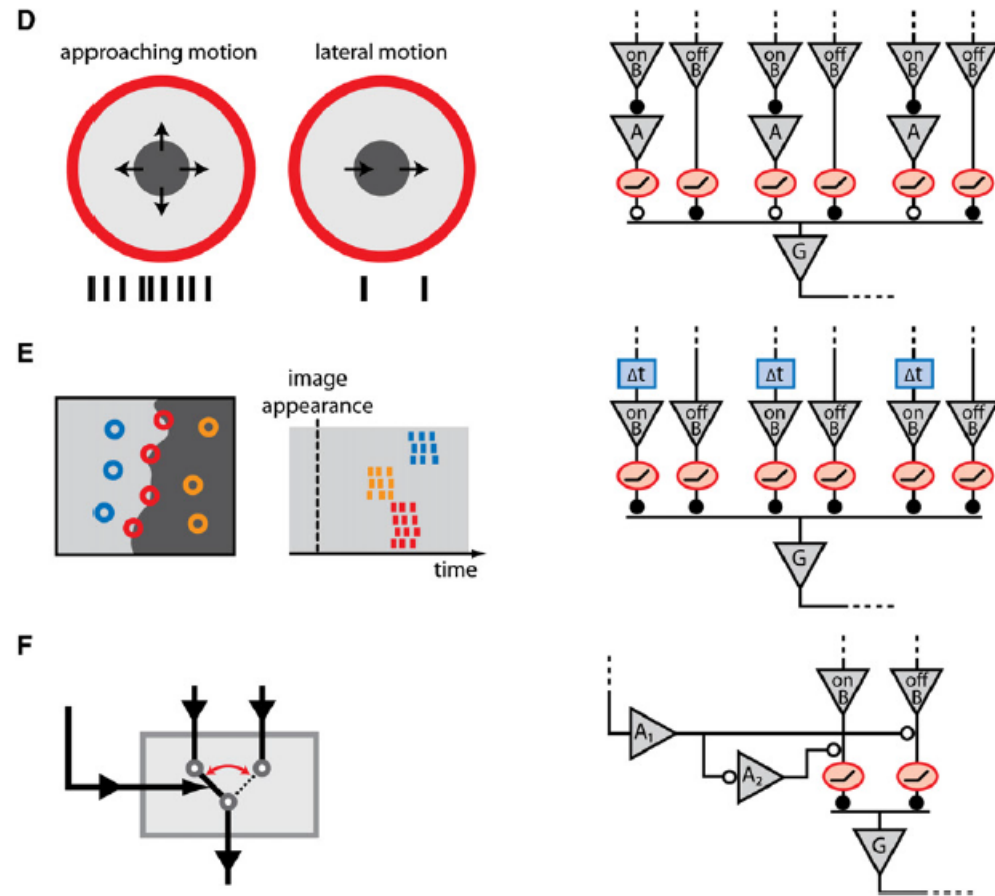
D

approaching motion

lateral motion

on B  off B  on B  off B  on B  off B

A  A  A

G

E

image appearance

time

Δt  Δt  Δt

on B  off B  on B  off B  on B  off B

G

F

$A_1$

$A_2$

on B  off B

G